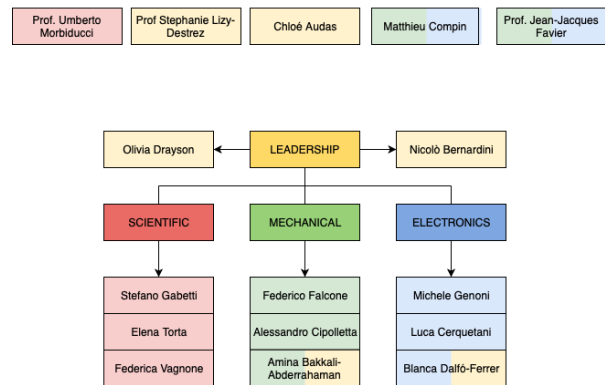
Prof. Umberto Morbiducci

Prof Stephanie Lizy-Destrez

Chloé Audas

Matthieu Compin

Prof. Jean-Jacques Favier

Olivia Drayson

LEADERSHIP

Nicolò Bernardini

SCIENTIFIC

MECHANICAL

ELECTRONICS

Stefano Gabetti

Elena Torta

Federica Vagnone

Federico Falcone

Alessandro Cipolletta

Amina Bakkali-Abderrahaman

Michele Genoni

Luca Cerquetani

Blanca Dalfó-Ferrer